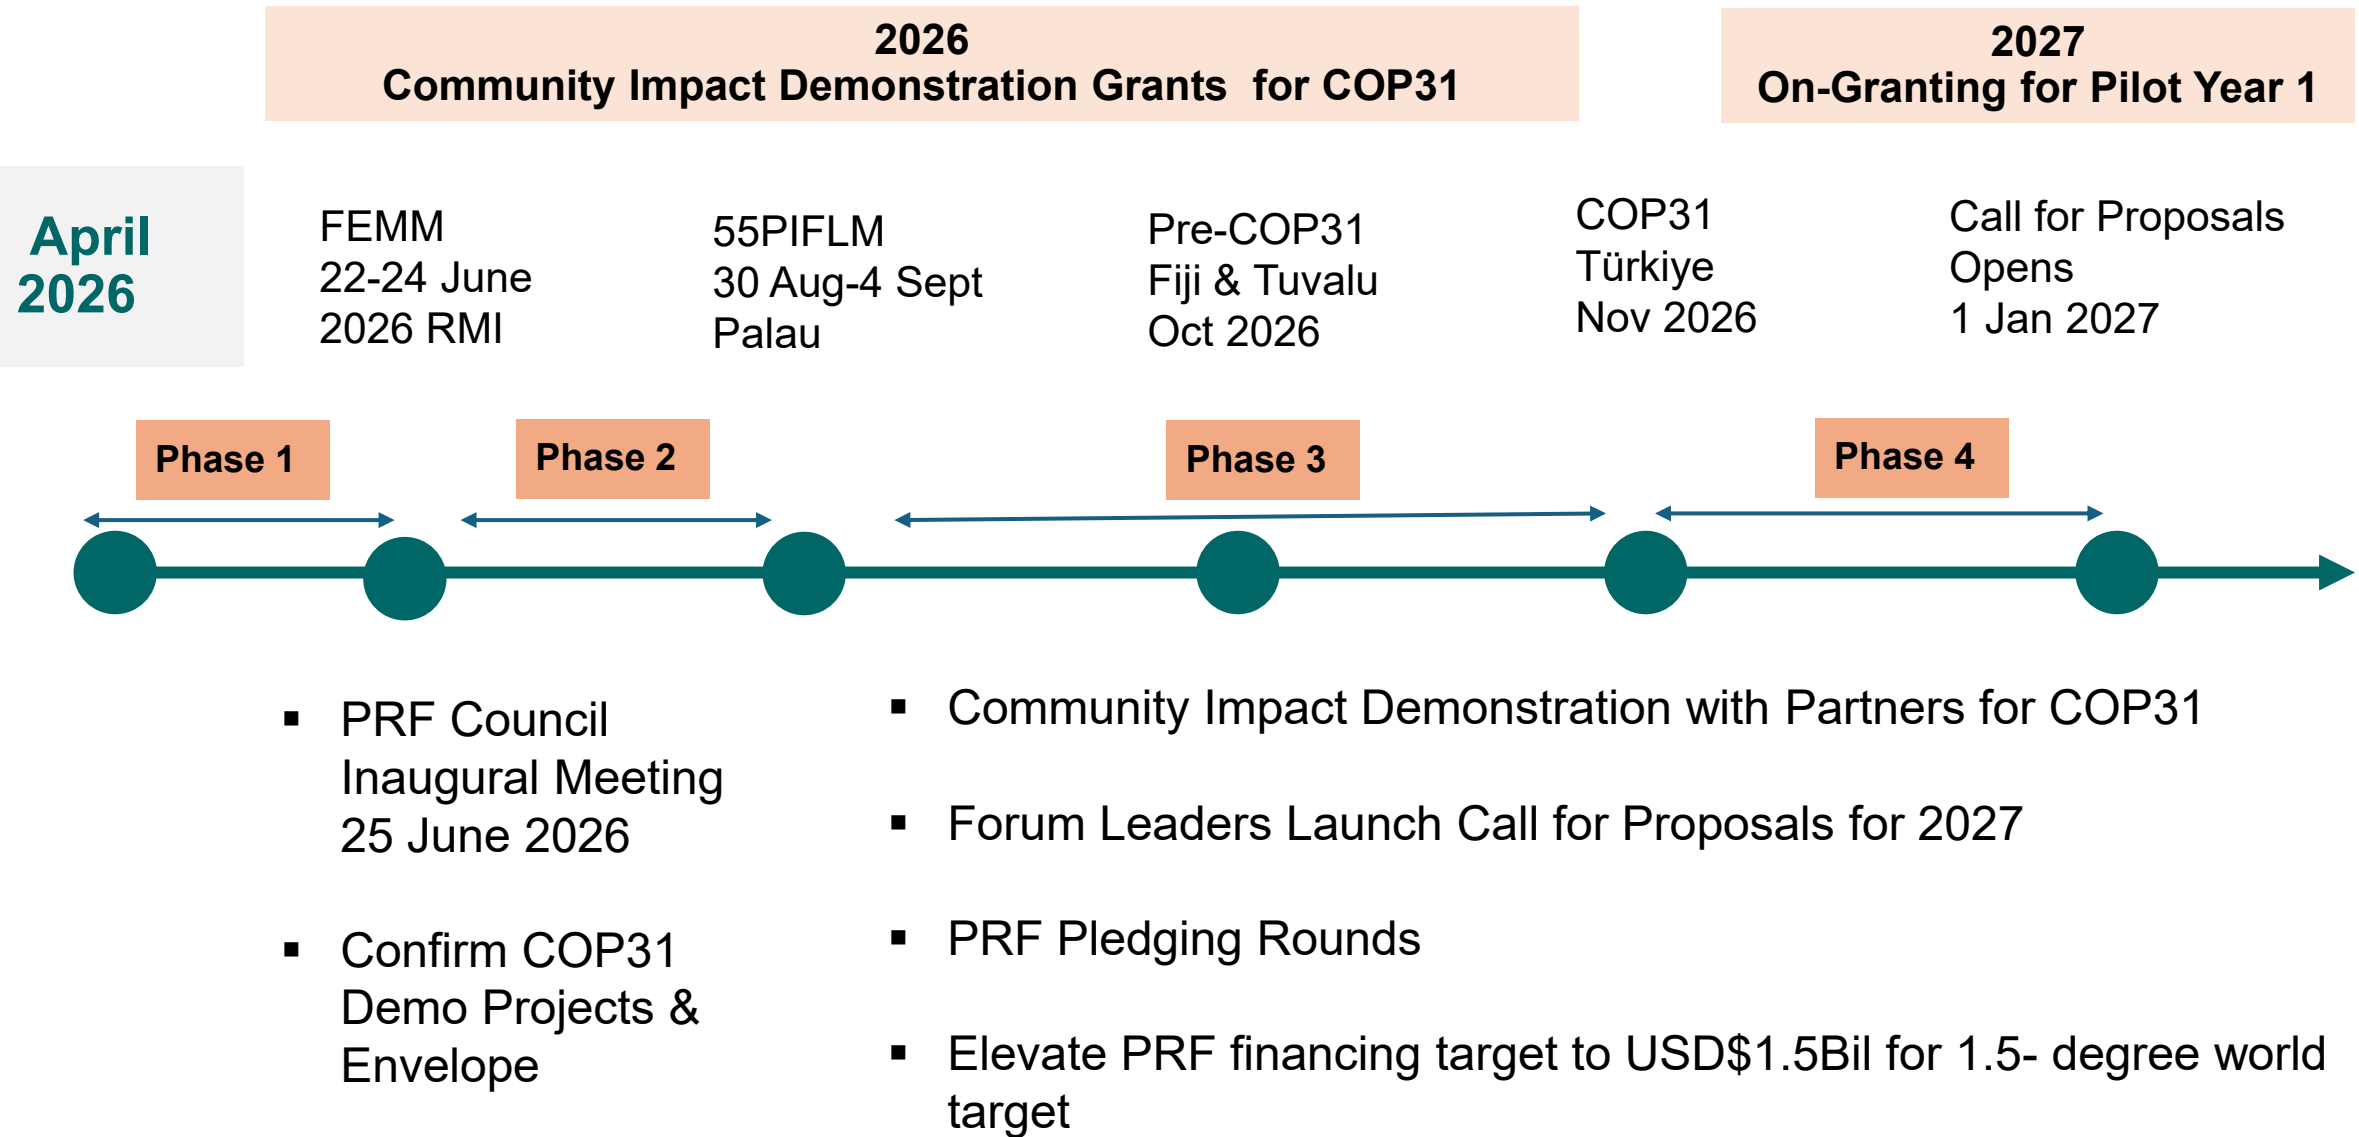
2026
Community Impact Demonstration Grants for COP31

2027
On-Granting for Pilot Year 1

April 2026

FEMM
22-24 June
2026 RMI

55PIFLM
30 Aug-4 Sept
Palau

Pre-COP31
Fiji & Tuvalu
Oct 2026

COP31
Türkiye
Nov 2026

Call for Proposals
Opens
1 Jan 2027

Phase 1

Phase 2

Phase 3

Phase 4

▪ PRF Council Inaugural Meeting 25 June 2026

▪ Confirm COP31 Demo Projects & Envelope

▪ Community Impact Demonstration with Partners for COP31

▪ Forum Leaders Launch Call for Proposals for 2027

▪ PRF Pledging Rounds

▪ Elevate PRF financing target to USD$1.5Bil for 1.5- degree world target